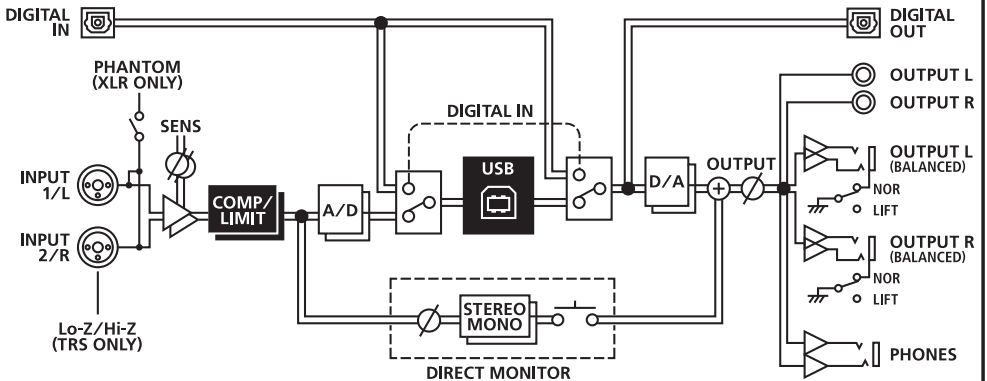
DIGITAL IN

DIGITAL OUT

PHANTOM (XLR ONLY)

SENS

INPUT 1/L

INPUT 2/R

Lo-Z/Hi-Z (TRS ONLY)

COMP/ LIMIT

A/D

DIGITAL IN

USB

D/A

OUTPUT

STEREO MONO

DIRECT MONITOR

OUTPUT L

OUTPUT R

OUTPUT L (BALANCED)

NOR

LIFT

OUTPUT R (BALANCED)

NOR

LIFT

PHONES